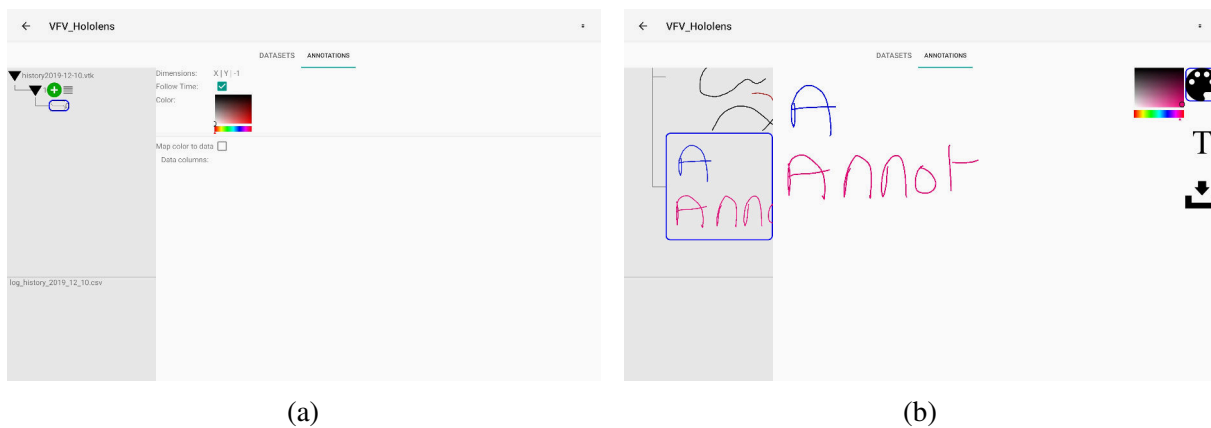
← VFV_Hololens

DATASETS ANNOTATIONS

history2019-12-10.vtk

Dimensions: X | Y | -1
Follow Time:
Color:

Map color to data
Data columns:

log_history_2019_12_10.csv

(a)

← VFV_Hololens

DATASETS ANNOTATIONS

A
Anno

A
Annot

T

(b)